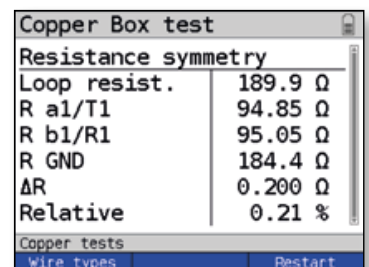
Copper Box test

Resistance symmetry

| Loop resist. | 189.9 Ω |
|---|---|
| R a1/T1 | 94.85 Ω |
| R b1/R1 | 95.05 Ω |
| R GND | 184.4 Ω |
| ΔR | 0.200 Ω |
| Relative | 0.21 % |

Copper tests

Wire types
Restart